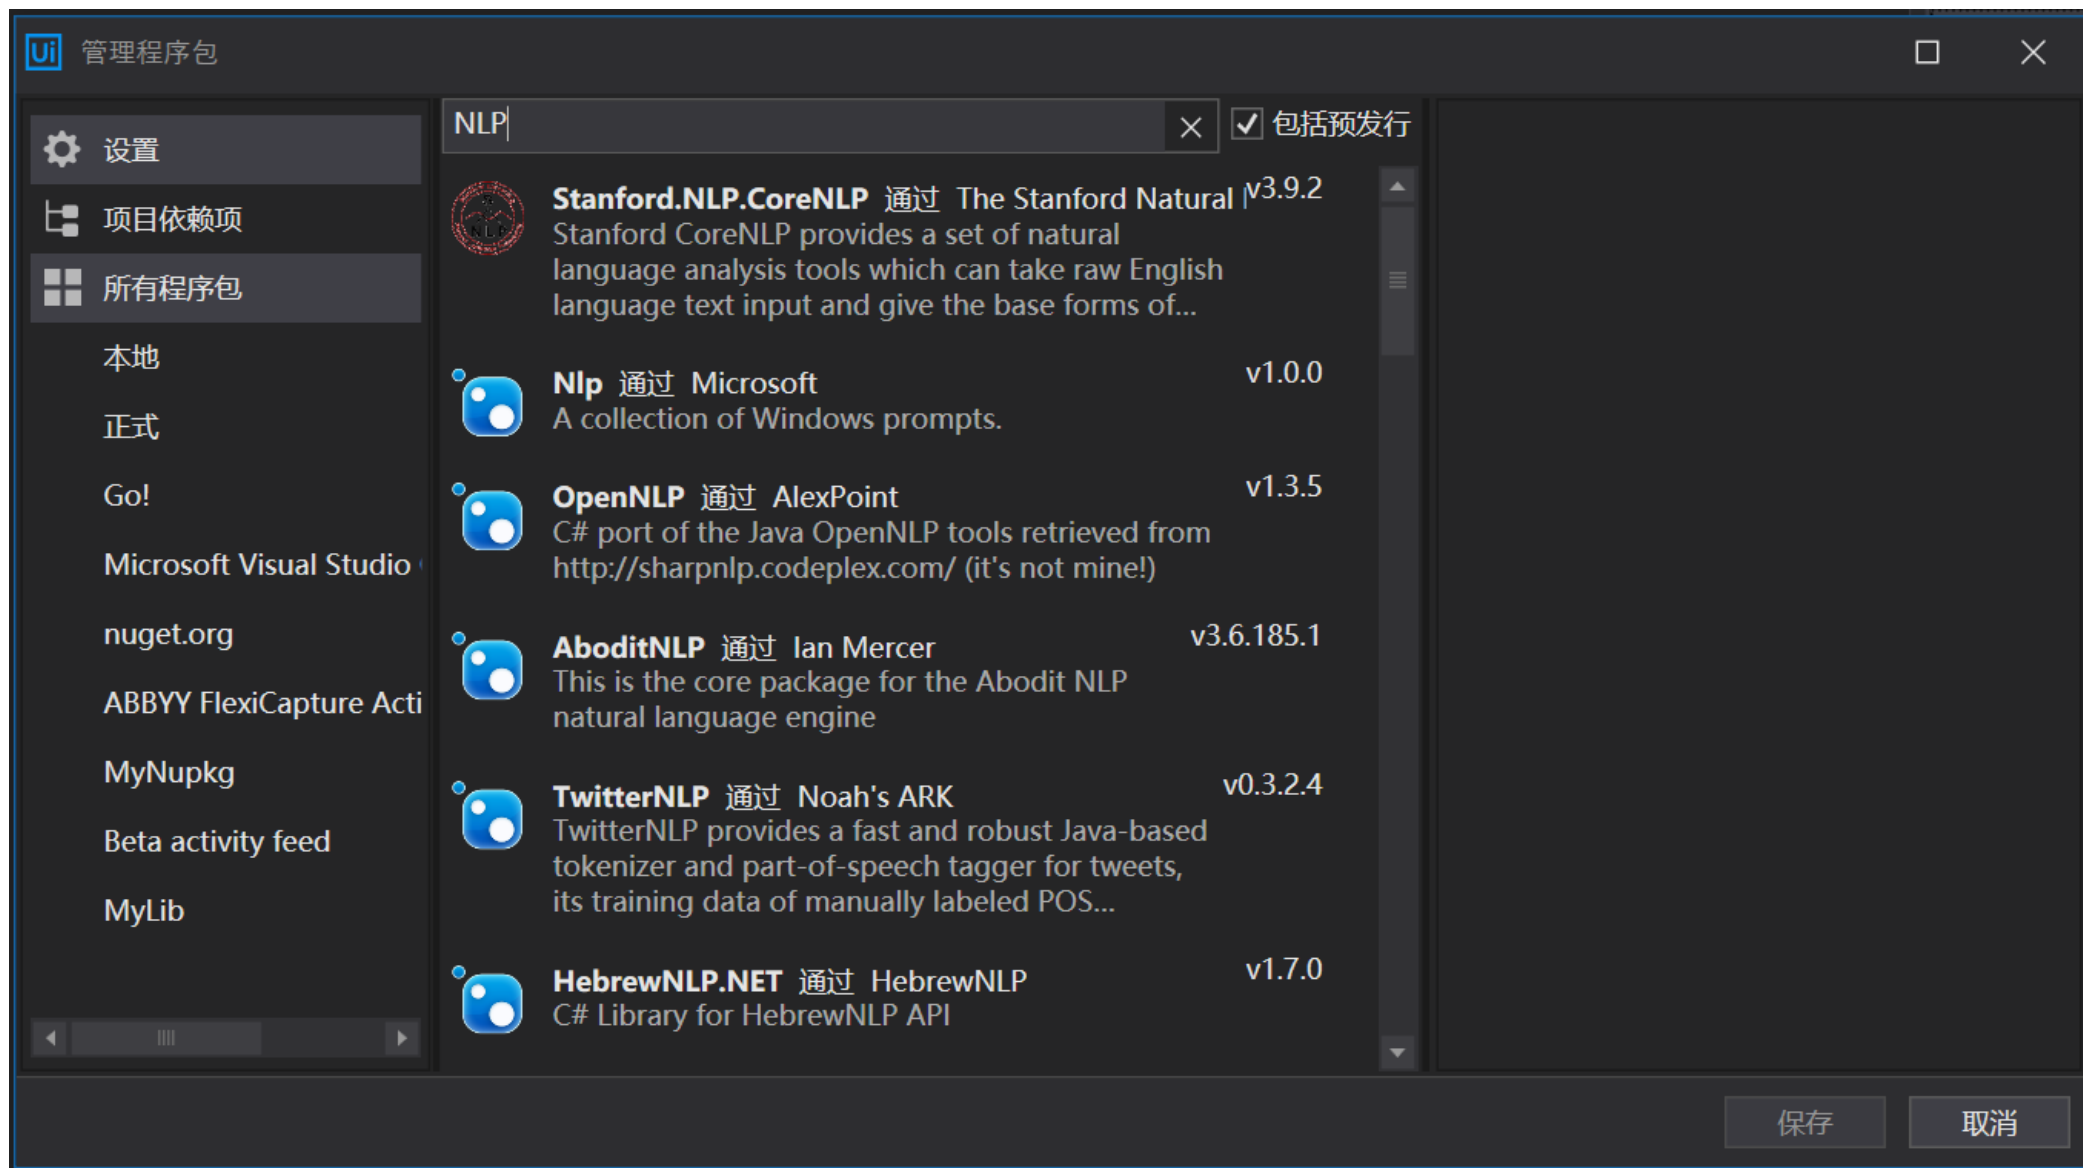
Ui 管理程序包

设置
项目依赖项
所有程序包
本地
正式
Go!
Microsoft Visual Studio
nuget.org
ABBYY FlexiCapture Acti
MyNupkg
Beta activity feed
MyLib

NLP
包括预发行

Stanford.NLP.CoreNLP 通过 The Stanford Natural l v3.9.2
Stanford CoreNLP provides a set of natural language analysis tools which can take raw English language text input and give the base forms of...

Nlp 通过 Microsoft v1.0.0
A collection of Windows prompts.

OpenNLP 通过 AlexPoint v1.3.5
C# port of the Java OpenNLP tools retrieved from http://sharpnlp.codeplex.com/ (it's not mine!)

AboditNLP 通过 Ian Mercer v3.6.185.1
This is the core package for the Abodit NLP natural language engine

TwitterNLP 通过 Noah's ARK v0.3.2.4
TwitterNLP provides a fast and robust Java-based tokenizer and part-of-speech tagger for tweets, its training data of manually labeled POS...

HebrewNLP.NET 通过 HebrewNLP v1.7.0
C# Library for HebrewNLP API

保存
取消